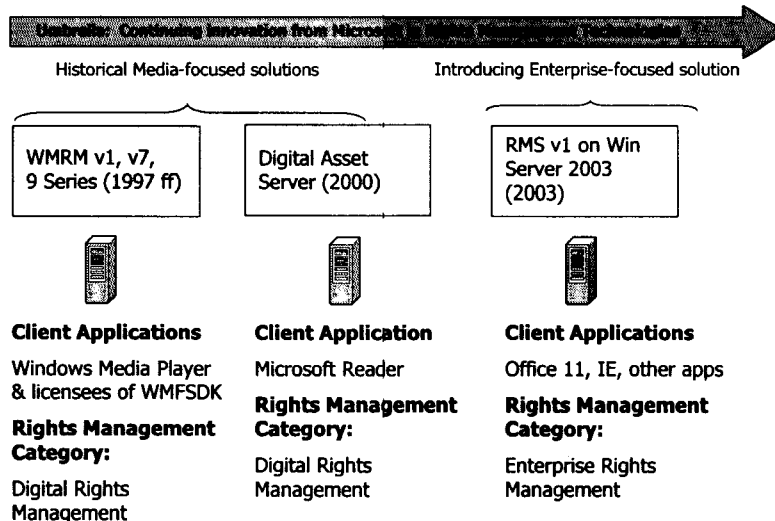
Umbrella: Continuing innovation from Micros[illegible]

Historical Media-focused solutions

Introducing Enterprise-focused solution

WMRM v1, v7, 9 Series (1997 ff)

Digital Asset Server (2000)

RMS v1 on Win Server 2003 (2003)

**Client Applications**

Windows Media Player & licensees of WMFSDK

**Rights Management Category:**

Digital Rights Management

**Client Application**

Microsoft Reader

**Rights Management Category:**

Digital Rights Management

**Client Applications**

Office 11, IE, other apps

**Rights Management Category:**

Enterprise Rights Management